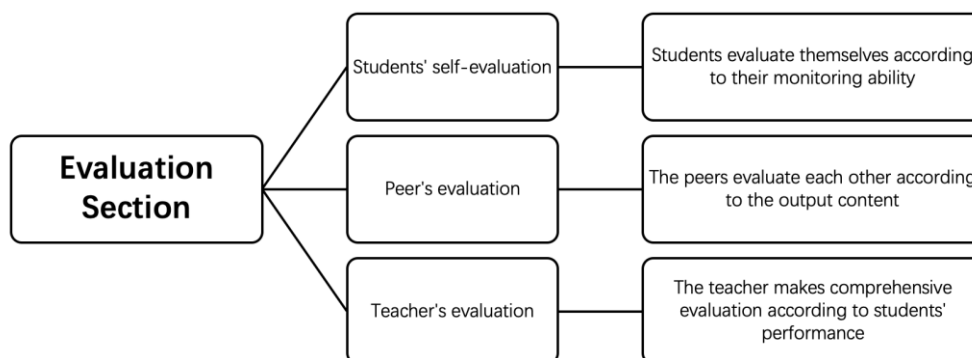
Evaluation Section

Students' self-evaluation

Students evaluate themselves according to their monitoring ability

Peer's evaluation

The peers evaluate each other according to the output content

Teacher's evaluation

The teacher makes comprehensive evaluation according to students' performance